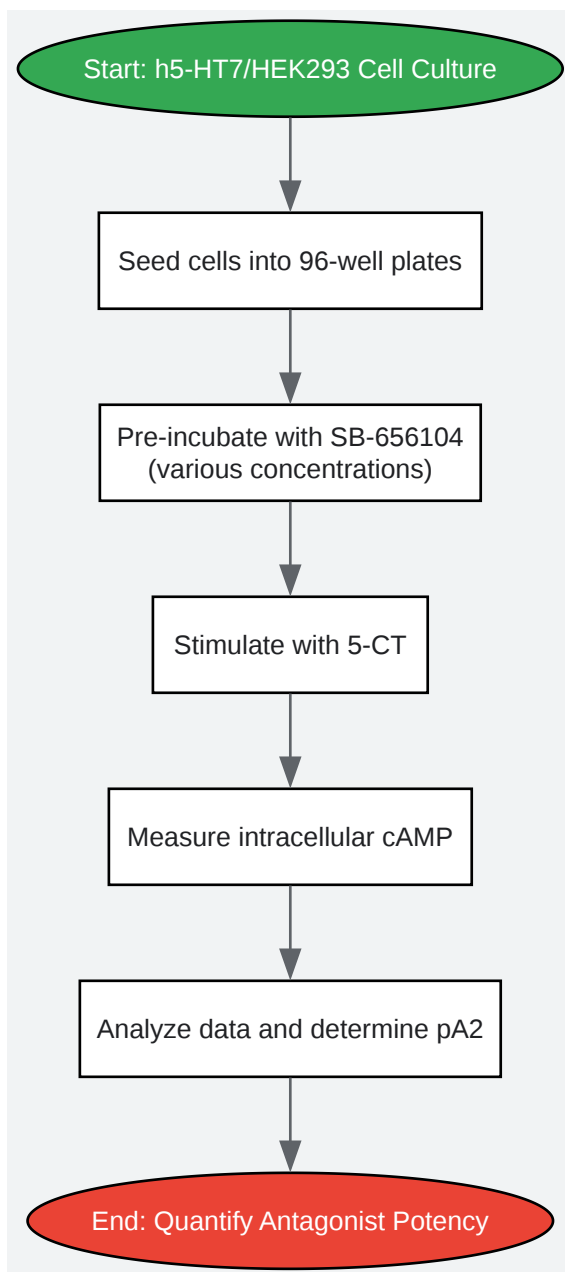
Start: h5-HT7/HEK293 Cell Culture

Seed cells into 96-well plates

Pre-incubate with SB-656104 (various concentrations)

Stimulate with 5-CT

Measure intracellular cAMP

Analyze data and determine pA2

End: Quantify Antagonist Potency